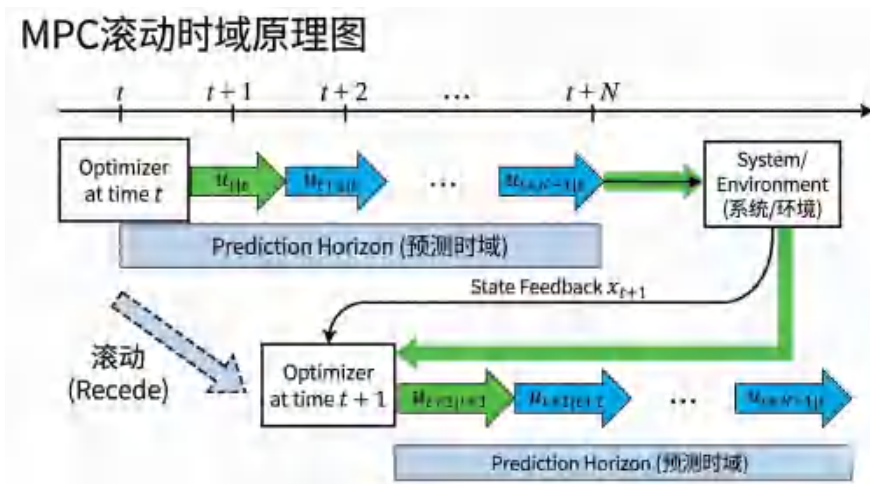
MPC滚动时域原理图

$t$ $t+1$ $t+2$ $\cdots$ $t+N$

Optimizer at time $t$

$u_{t|t}$ $u_{t+1|t}$ $\cdots$ $u_{t+N-1|t}$

System/ Environment (系统/环境)

Prediction Horizon (预测时域)

State Feedback $x_{t+1}$

滚动 (Recede)

Optimizer at time $t+1$

$u_{t+1|t+1}$ $u_{t+2|t+1}$ $\cdots$ $u_{t+N|t+1}$

Prediction Horizon (预测时域)